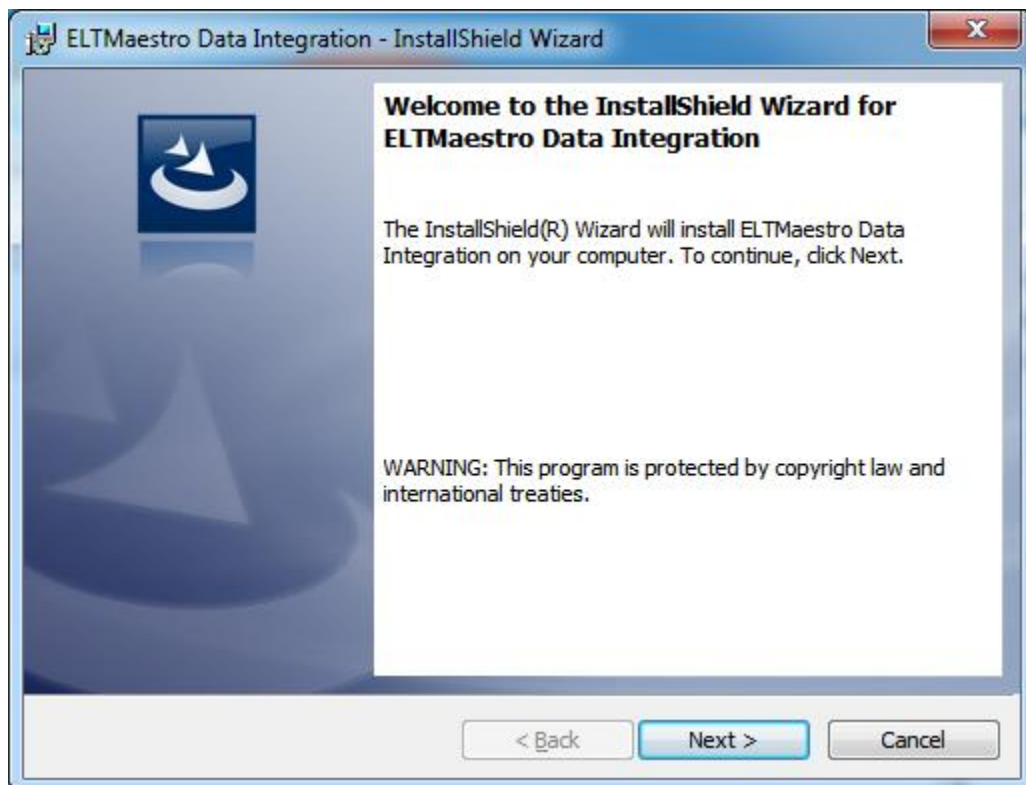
ELTMaestro Data Integration - InstallShield Wizard

X

Welcome to the InstallShield Wizard for ELTMaestro Data Integration

The InstallShield(R) Wizard will install ELTMaestro Data Integration on your computer. To continue, click Next.

WARNING: This program is protected by copyright law and international treaties.

< Back

Next >

Cancel